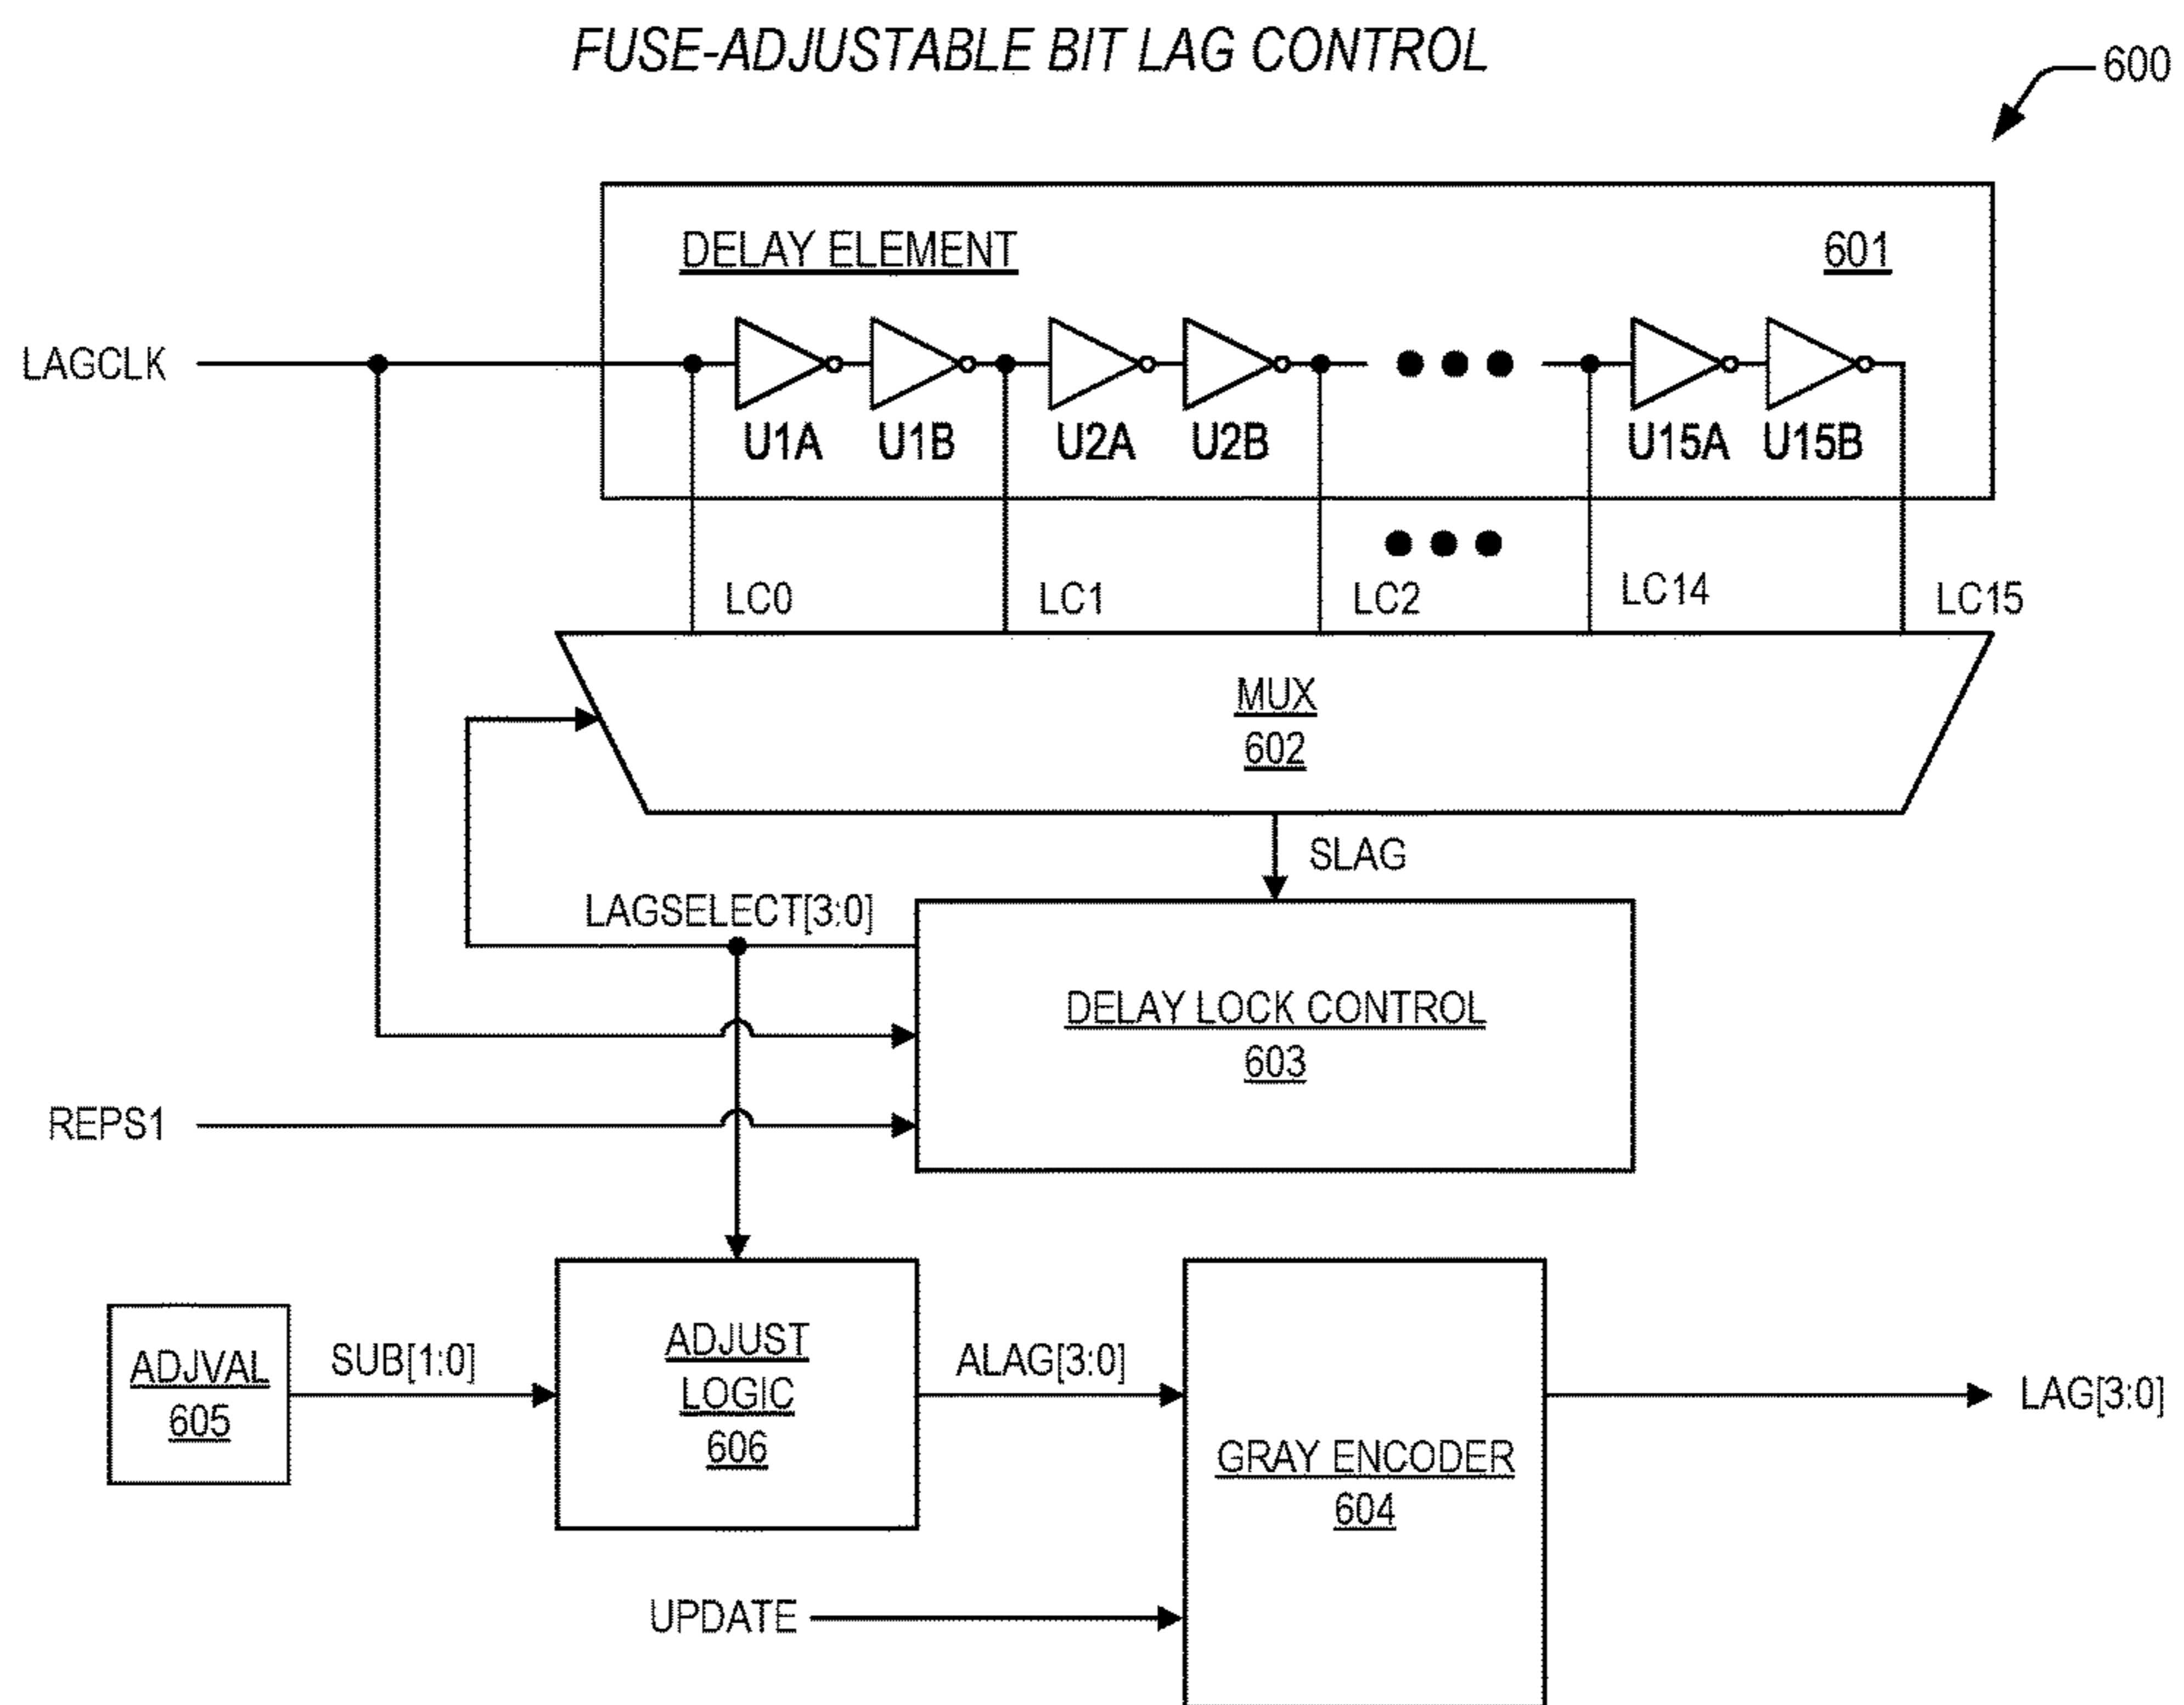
FUSE-ADJUSTABLE BIT LAG CONTROL

600

DELAY ELEMENT

601

LAGCLK

U1A U1B U2A U2B U15A U15B

LC0 LC1 LC2 LC14 LC15

MUX
602

SLAG

LAGSELECT[3:0]

DELAY LOCK CONTROL
603

REPS1

ADJVAL
605

SUB[1:0]

ADJUST
LOGIC
606

ALAG[3:0]

GRAY ENCODER
604

LAG[3:0]

UPDATE